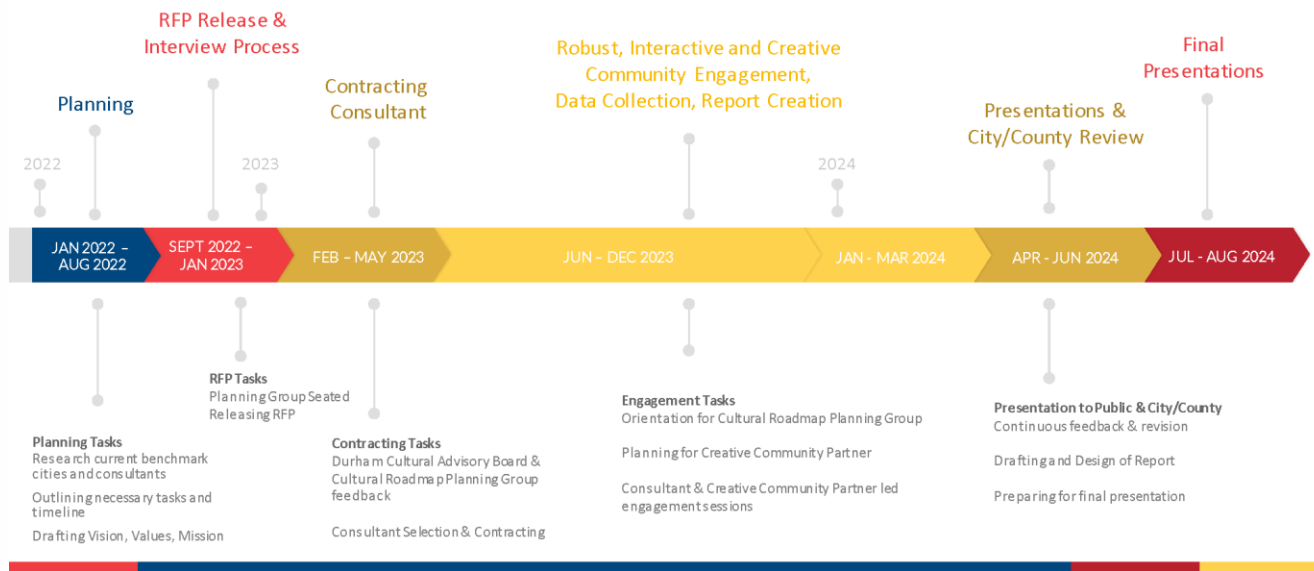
RFP Release & Interview Process

Planning

Contracting Consultant

Robust, Interactive and Creative Community Engagement, Data Collection, Report Creation

Presentations & City/County Review

Final Presentations

2022

2023

2024

JAN 2022 – AUG 2022

SEPT 2022 – JAN 2023

FEB – MAY 2023

JUN – DEC 2023

JAN - MAR 2024

APR - JUN 2024

JUL - AUG 2024

RFP Tasks
Planning Group Seated
Releasing RFP

Planning Tasks
Research current benchmark cities and consultants
Outlining necessary tasks and timeline
Drafting Vision, Values, Mission

Contracting Tasks
Durham Cultural Advisory Board & Cultural Roadmap Planning Group feedback
Consultant Selection & Contracting

Engagement Tasks
Orientation for Cultural Roadmap Planning Group
Planning for Creative Community Partner
Consultant & Creative Community Partner led engagement sessions

Presentation to Public & City/County
Continuous feedback & revision
Drafting and Design of Report
Preparing for final presentation